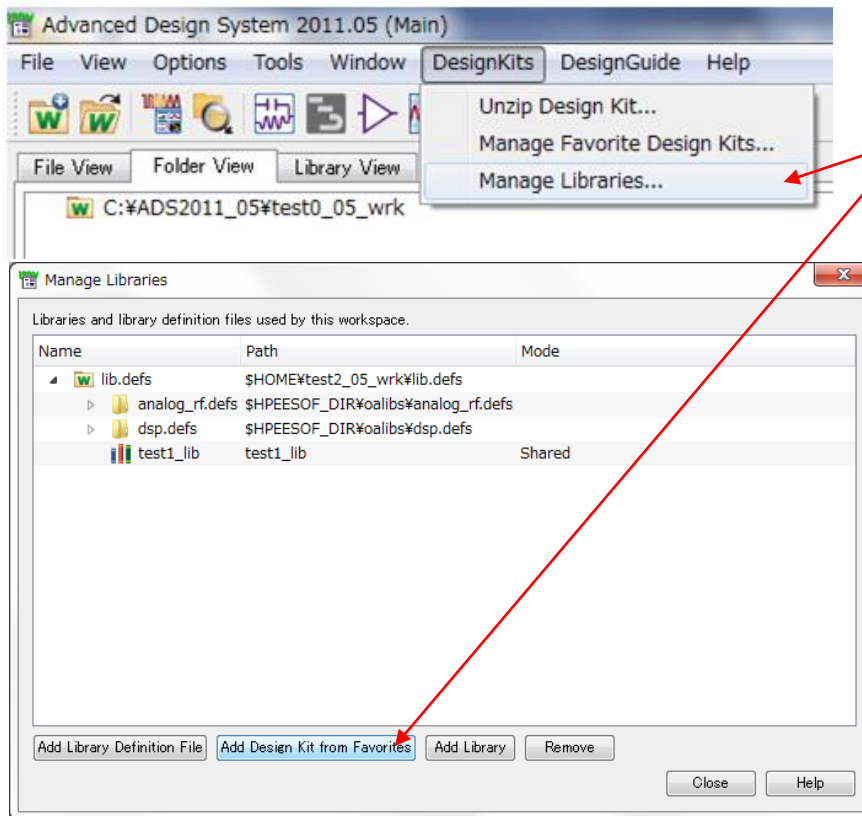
Advanced Design System 2011.05 (Main)

File View Options Tools Window DesignKits DesignGuide Help

Unzip Design Kit...
Manage Favorite Design Kits...
Manage Libraries...

File View Folder View Library View

C:¥ADS2011_05¥test0_05_wrk

Manage Libraries

Libraries and library definition files used by this workspace.

| Name | Path | Mode |
|---|---|---|
| lib.defs | $HOME¥test2_05_wrk¥lib.defs | |
| analog_rf.defs | $HPEESOF_DIR¥oalibs¥analog_rf.defs | |
| dsp.defs | $HPEESOF_DIR¥oalibs¥dsp.defs | |
| test1_lib | test1_lib | Shared |

Add Library Definition File Add Design Kit from Favorites Add Library Remove

Close Help